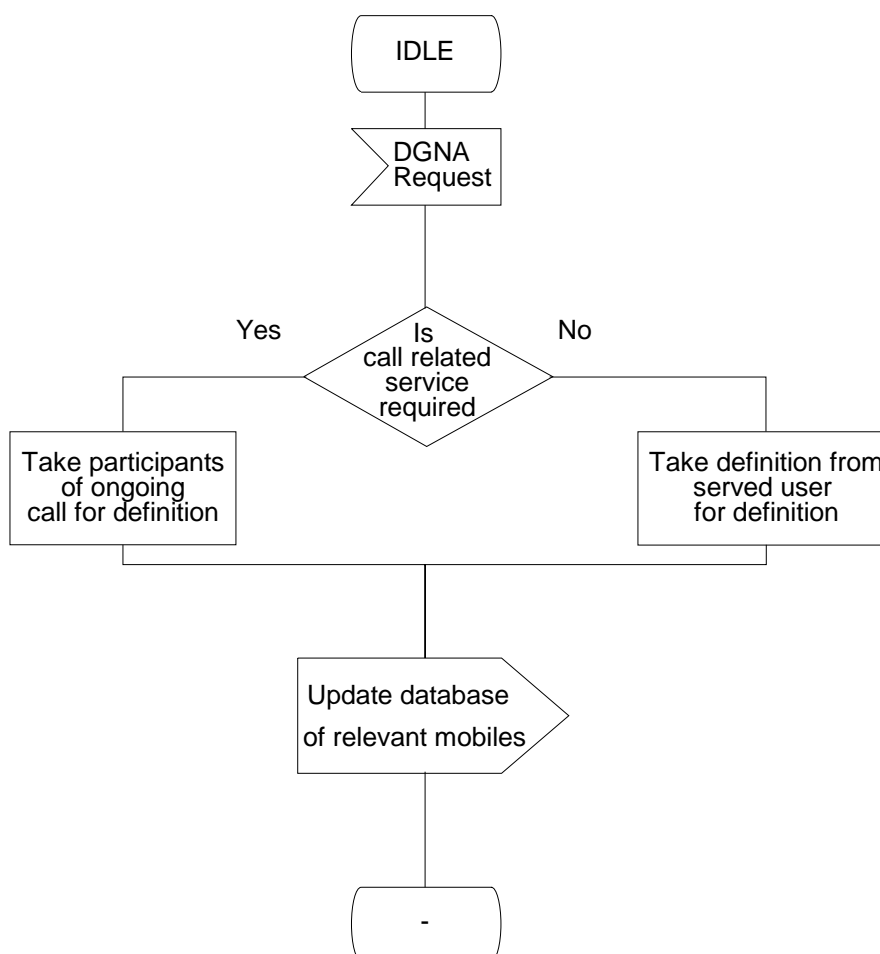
IDLE

DGNA Request

Yes

Is call related service required

No

Take participants of ongoing call for definition

Take definition from served user for definition

Update database of relevant mobiles

-